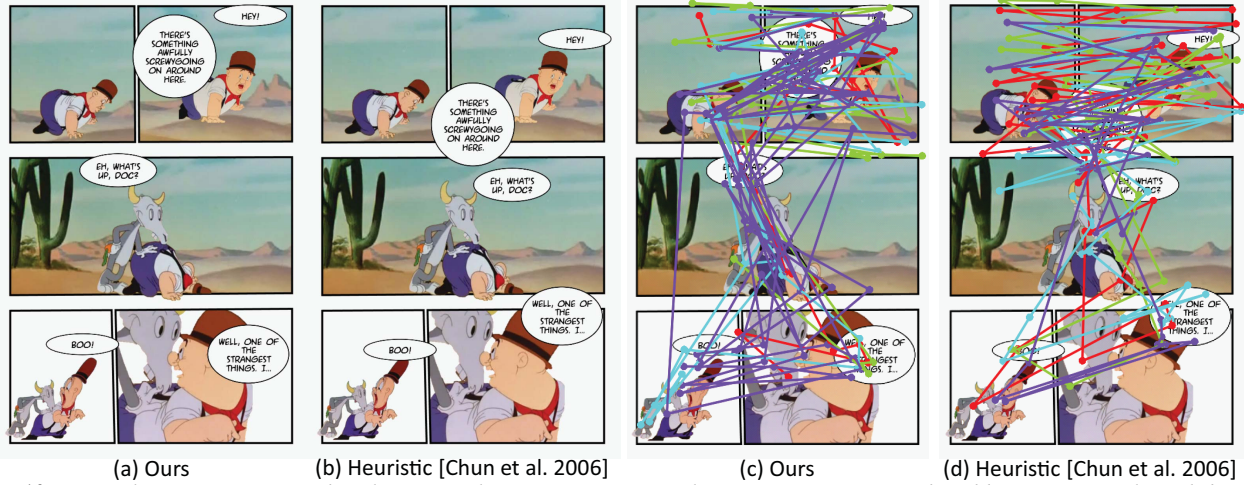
HEY!

THERE'S SOMETHING AWFULLY SCREWYGOING ON AROUND HERE.

EH, WHAT'S UP, DOC?

BOO!

WELL, ONE OF THE STRANGEST THINGS. I...

HEY!

THERE'S SOMETHING AWFULLY SCREWYGOING ON AROUND HERE.

EH, WHAT'S UP, DOC?

WELL, ONE OF THE STRANGEST THINGS. I...

BOO!

HEY!

THERE'S SOMETHING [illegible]

EH, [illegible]

BOO!

WELL, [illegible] THE STRANGEST THINGS. I...

HEY!

EH, WHAT'S UP, DOC?

WELL, ONE OF THE STRANGEST THINGS. I...

BOO!

(a) Ours

(b) Heuristic [Chun et al. 2006]

(c) Ours

(d) Heuristic [Chun et al. 2006]